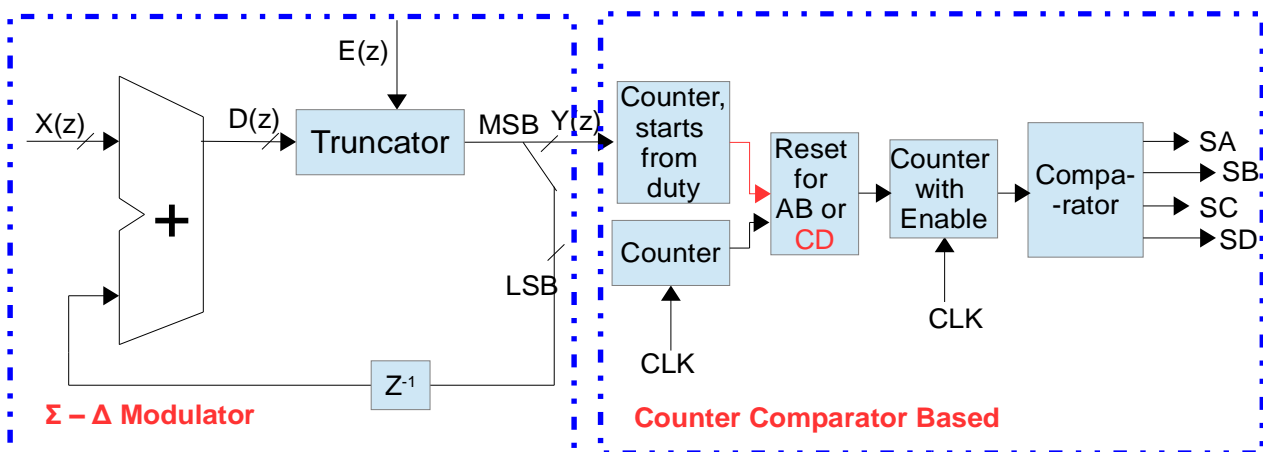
E(z)

X(z)

D(z)

Truncator

MSB

Y(z)

+

LSB

$Z^{-1}$

Σ – Δ Modulator

Counter, starts from duty

Counter

CLK

Reset for AB or CD

Counter with Enable

CLK

Compa-rator

SA

SB

SC

SD

Counter Comparator Based